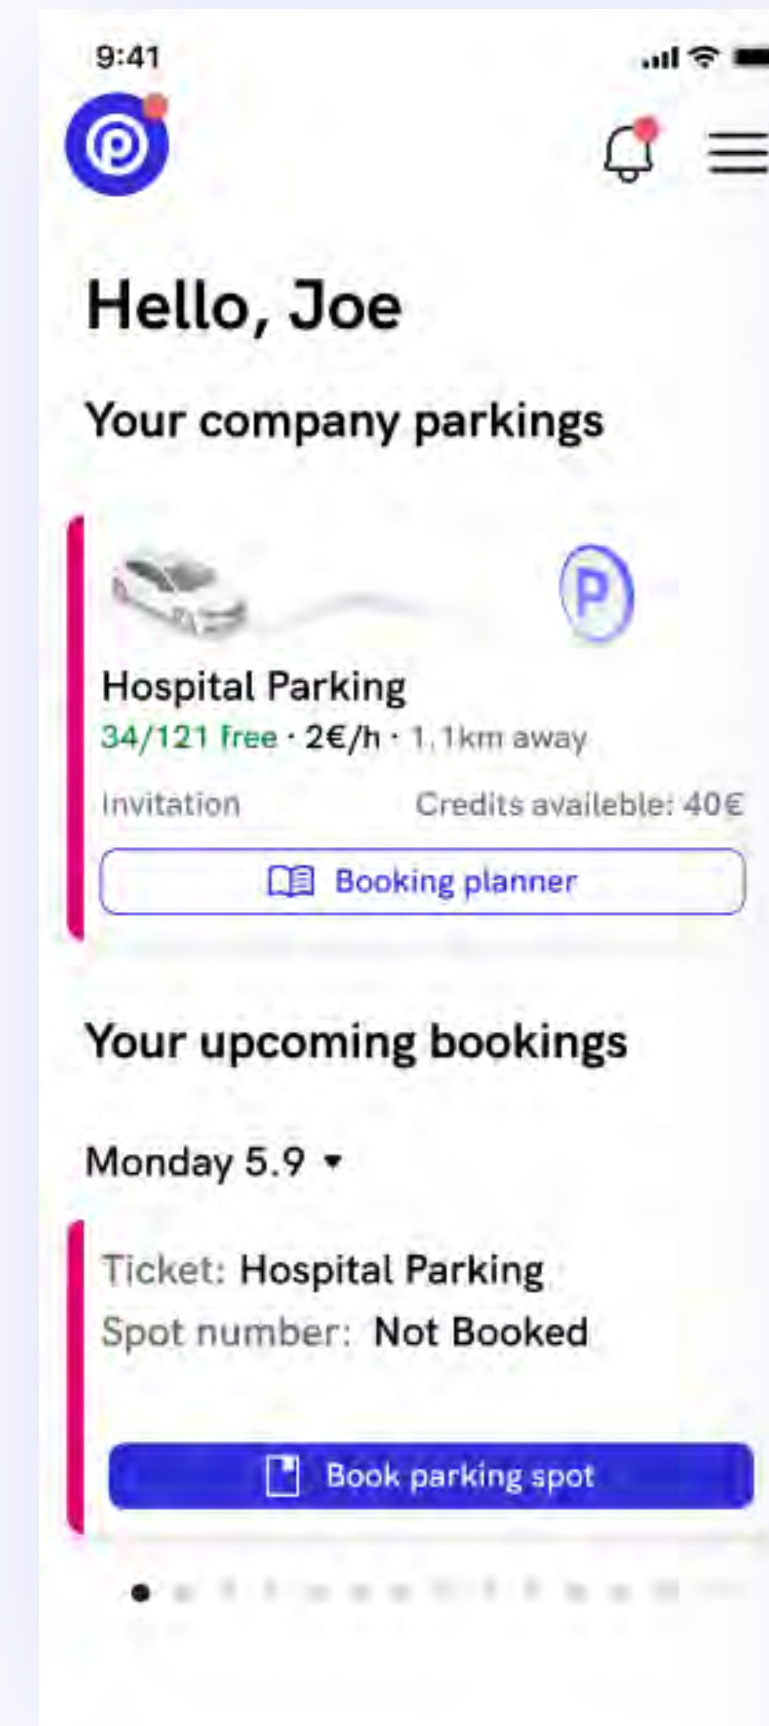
9:41

Hello, Joe

Your company parkings

P

Hospital Parking

34/121 free · 2€/h · 1,1km away

Invitation

Credits availeble: 40€

Booking planner

Your upcoming bookings

Monday 5.9

Ticket: Hospital Parking

Spot number: Not Booked

Book parking spot